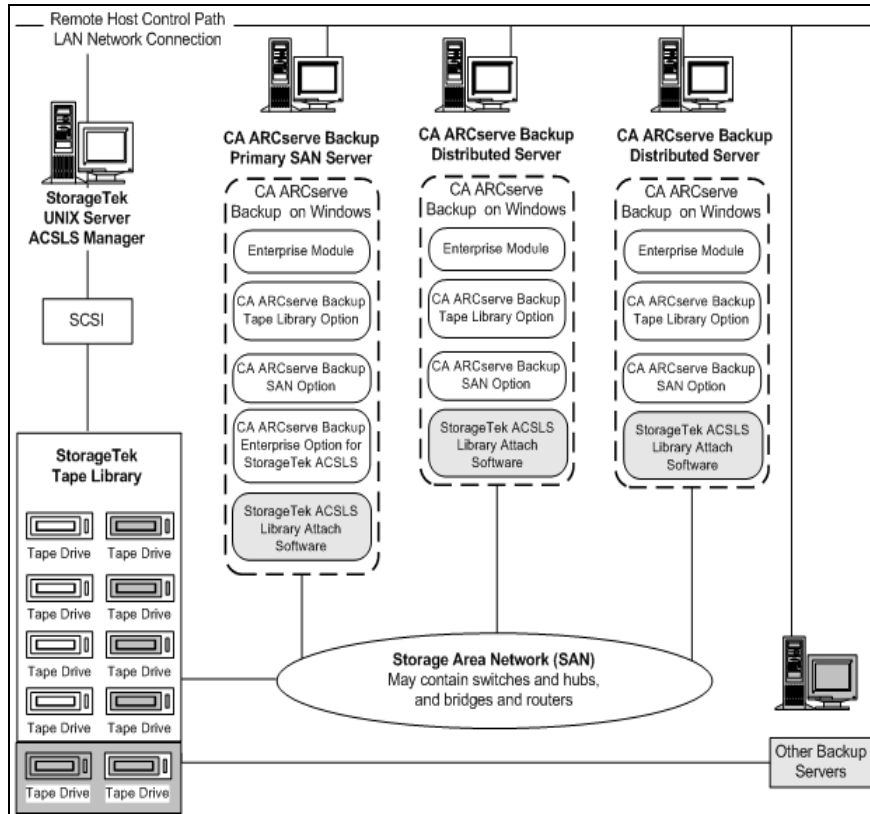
Remote Host Control Path
LAN Network Connection

StorageTek UNIX Server ACSLS Manager

SCSI

StorageTek Tape Library

Tape Drive
Tape Drive
Tape Drive
Tape Drive
Tape Drive
Tape Drive
Tape Drive
Tape Drive
Tape Drive
Tape Drive

CA ARCserve Backup Primary SAN Server

CA ARCserve Backup on Windows

Enterprise Module

CA ARCserve Backup Tape Library Option

CA ARCserve Backup SAN Option

CA ARCserve Backup Enterprise Option for StorageTek ACSLS

StorageTek ACSLS Library Attach Software

CA ARCserve Backup Distributed Server

CA ARCserve Backup on Windows

Enterprise Module

CA ARCserve Backup Tape Library Option

CA ARCserve Backup SAN Option

StorageTek ACSLS Library Attach Software

CA ARCserve Backup Distributed Server

CA ARCserve Backup on Windows

Enterprise Module

CA ARCserve Backup Tape Library Option

CA ARCserve Backup SAN Option

StorageTek ACSLS Library Attach Software

Storage Area Network (SAN)
May contain switches and hubs, and bridges and routers

Other Backup Servers